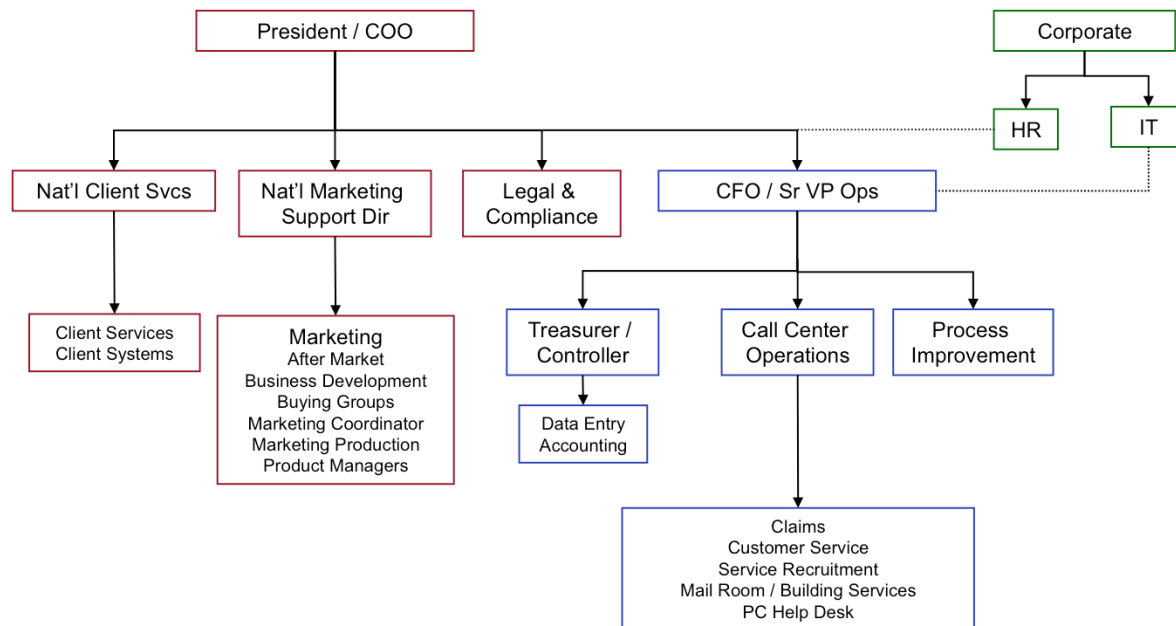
President / COO

Corporate

HR

IT

Nat'l Client Svcs

Nat'l Marketing Support Dir

Legal & Compliance

CFO / Sr VP Ops

Client Services
Client Systems

Marketing
After Market
Business Development
Buying Groups
Marketing Coordinator
Marketing Production
Product Managers

Treasurer / Controller

Call Center Operations

Process Improvement

Data Entry
Accounting

Claims
Customer Service
Service Recruitment
Mail Room / Building Services
PC Help Desk